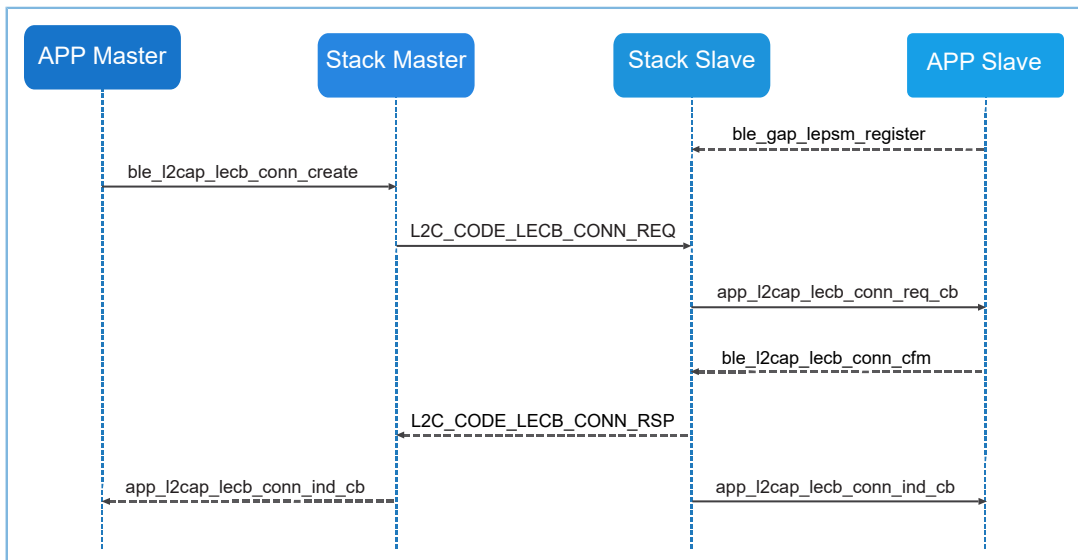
APP Master

Stack Master

Stack Slave

APP Slave

ble_gap_lepsm_register

ble_l2cap_lecb_conn_create

L2C_CODE_LECB_CONN_REQ

app_l2cap_lecb_conn_req_cb

ble_l2cap_lecb_conn_cfm

L2C_CODE_LECB_CONN_RSP

app_l2cap_lecb_conn_ind_cb

app_l2cap_lecb_conn_ind_cb